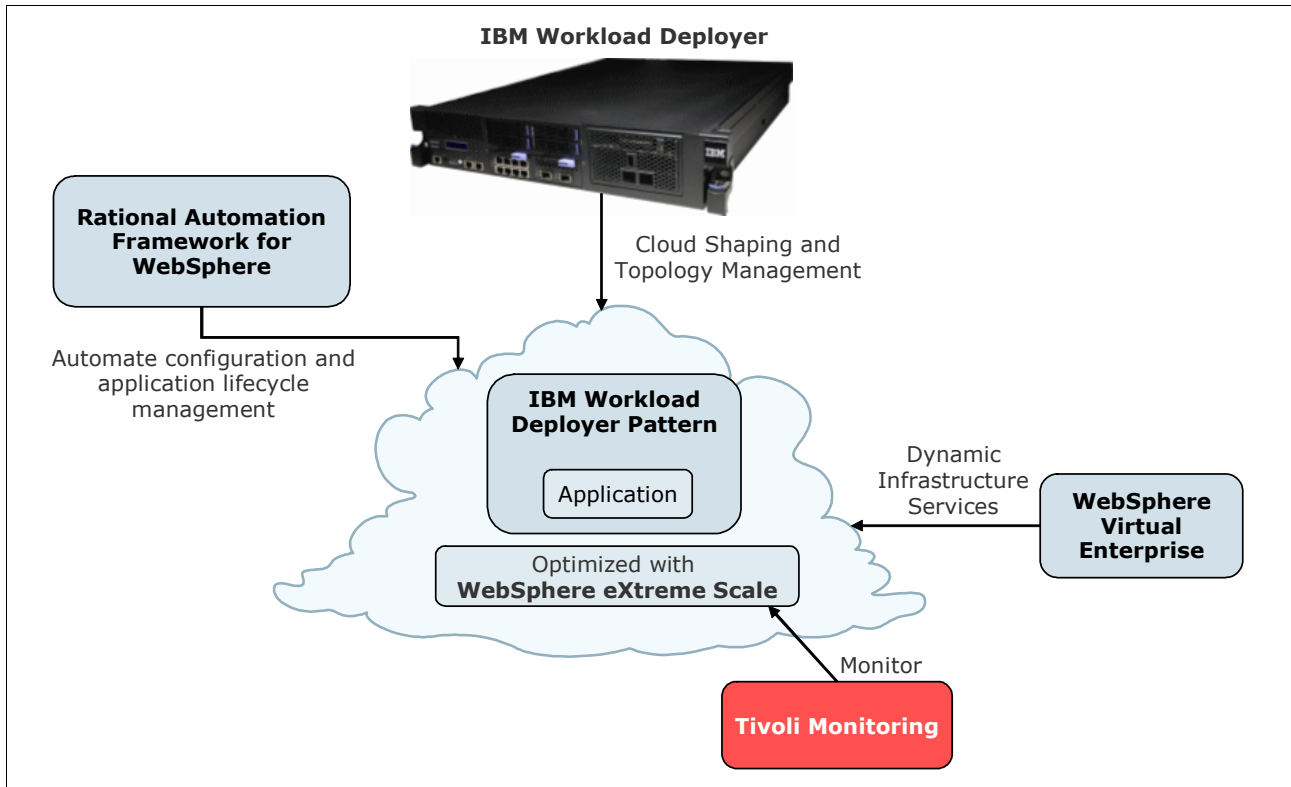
IBM Workload Deployer

IBM

Rational Automation Framework for WebSphere

Cloud Shaping and Topology Management

Automate configuration and application lifecycle management

IBM Workload Deployer Pattern

Application

Dynamic Infrastructure Services

WebSphere Virtual Enterprise

Optimized with WebSphere eXtreme Scale

Monitor

Tivoli Monitoring